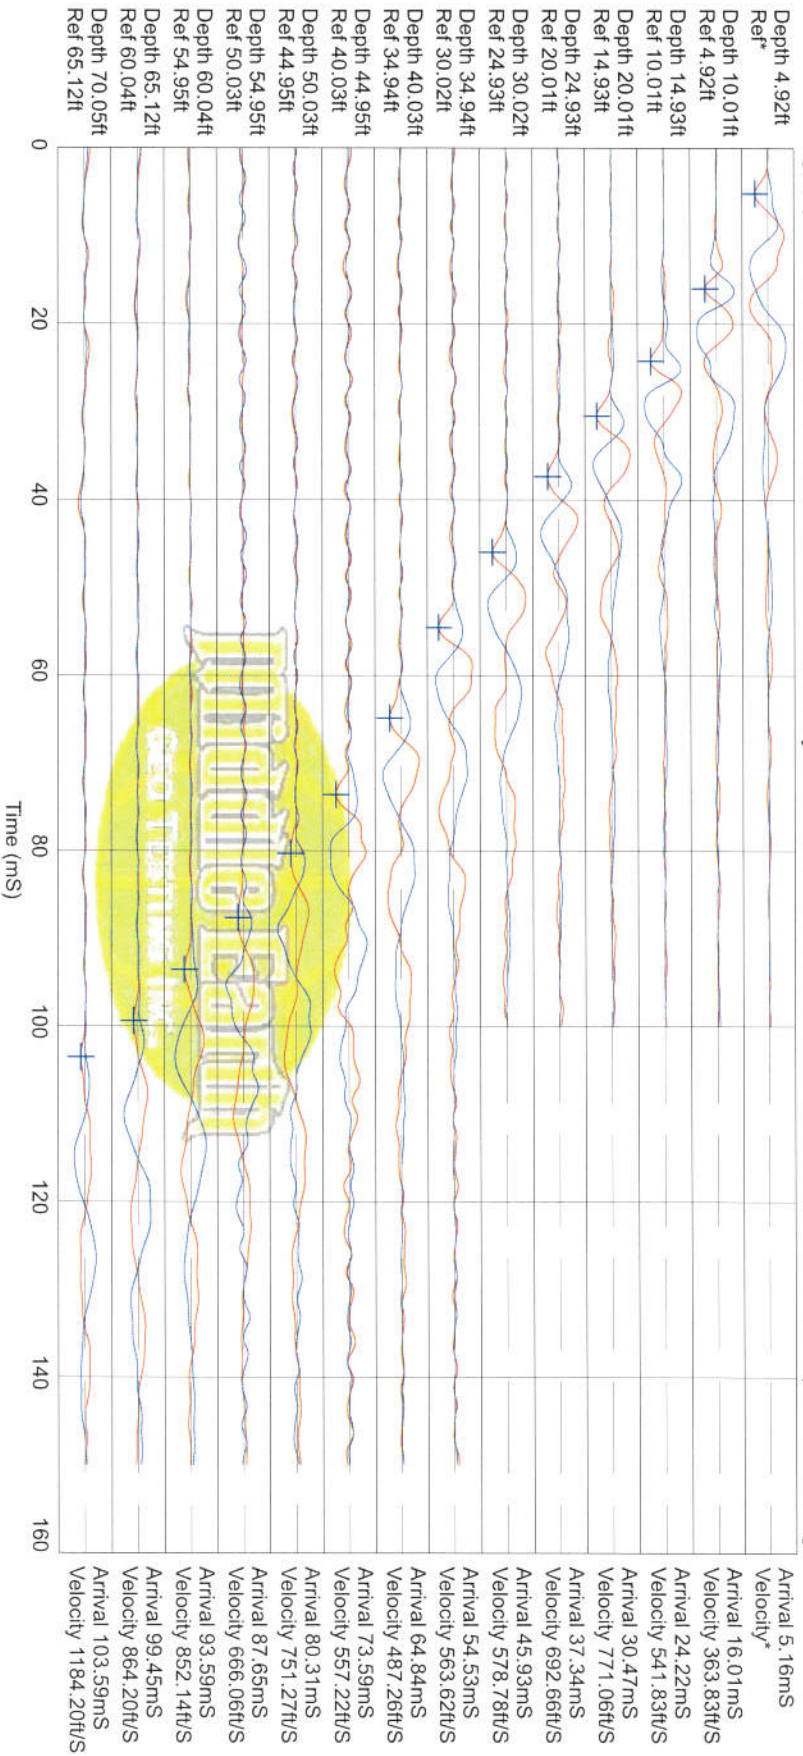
Depth 4.92ft
Ref*
Depth 10.01ft
Ref 4.92ft
Depth 14.93ft
Ref 10.01ft
Depth 20.01ft
Ref 14.93ft
Depth 24.93ft
Ref 20.01ft
Depth 30.02ft
Ref 24.93ft
Depth 34.94ft
Ref 30.02ft
Depth 40.03ft
Ref 34.94ft
Depth 44.95ft
Ref 40.03ft
Depth 50.03ft
Ref 44.95ft
Depth 54.95ft
Ref 50.03ft
Depth 60.04ft
Ref 54.95ft
Depth 65.12ft
Ref 60.04ft
Depth 70.05ft
Ref 65.12ft

0 20 40 60 80 100 120 140 160

Time (mS)

Arrival 5.16mS
Velocity*
Arrival 16.01mS
Velocity 363.83ft/S
Arrival 24.22mS
Velocity 541.83ft/S
Arrival 30.47mS
Velocity 771.06ft/S
Arrival 37.34mS
Velocity 692.66ft/S
Arrival 45.93mS
Velocity 578.78ft/S
Arrival 54.53mS
Velocity 563.62ft/S
Arrival 64.84mS
Velocity 487.26ft/S
Arrival 73.59mS
Velocity 557.22ft/S
Arrival 80.31mS
Velocity 751.27ft/S
Arrival 87.65mS
Velocity 666.06ft/S
Arrival 93.59mS
Velocity 852.14ft/S
Arrival 99.45mS
Velocity 864.20ft/S
Arrival 103.59mS
Velocity 1184.20ft/S

Middle Earth
Geo Testing Inc.